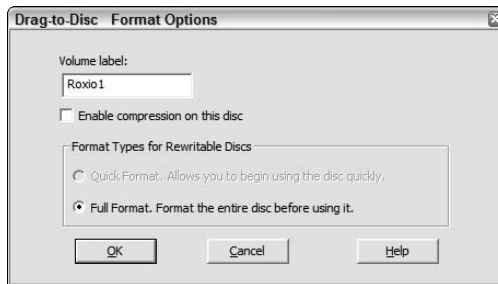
Drag-to-Disc Format Options

Volume label:

Roxio1

Enable compression on this disc

Format Types for Rewritable Discs

Quick Format. Allows you to begin using the disc quickly.

Full Format. Format the entire disc before using it.

OK

Cancel

Help